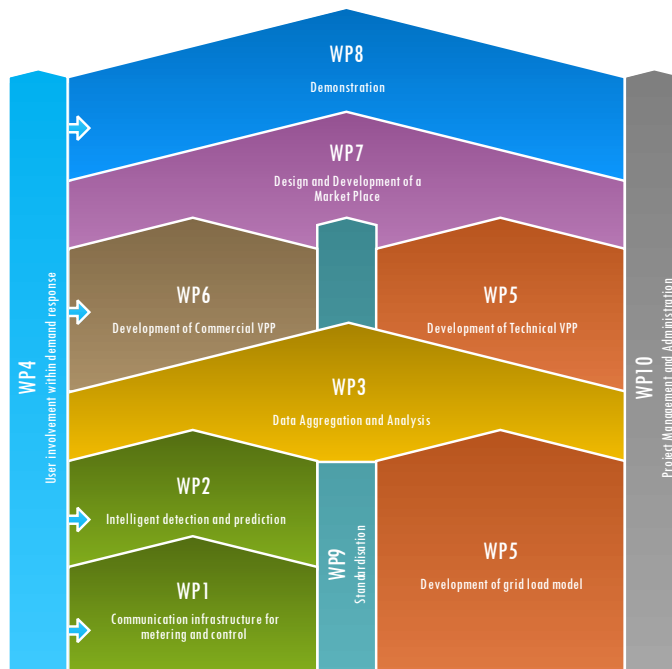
WP8
Demonstration

WP7
Design and Development of a Market Place

WP6
Development of Commercial VPP

WP5
Development of Technical VPP

WP3
Data Aggregation and Analysis

WP2
Intelligent detection and prediction

WP1
Communication infrastructure for metering and control

WP9
Standardisation

WP5
Development of grid load model

WP4
User involvement within demand response

WP10
Project Management and Administration